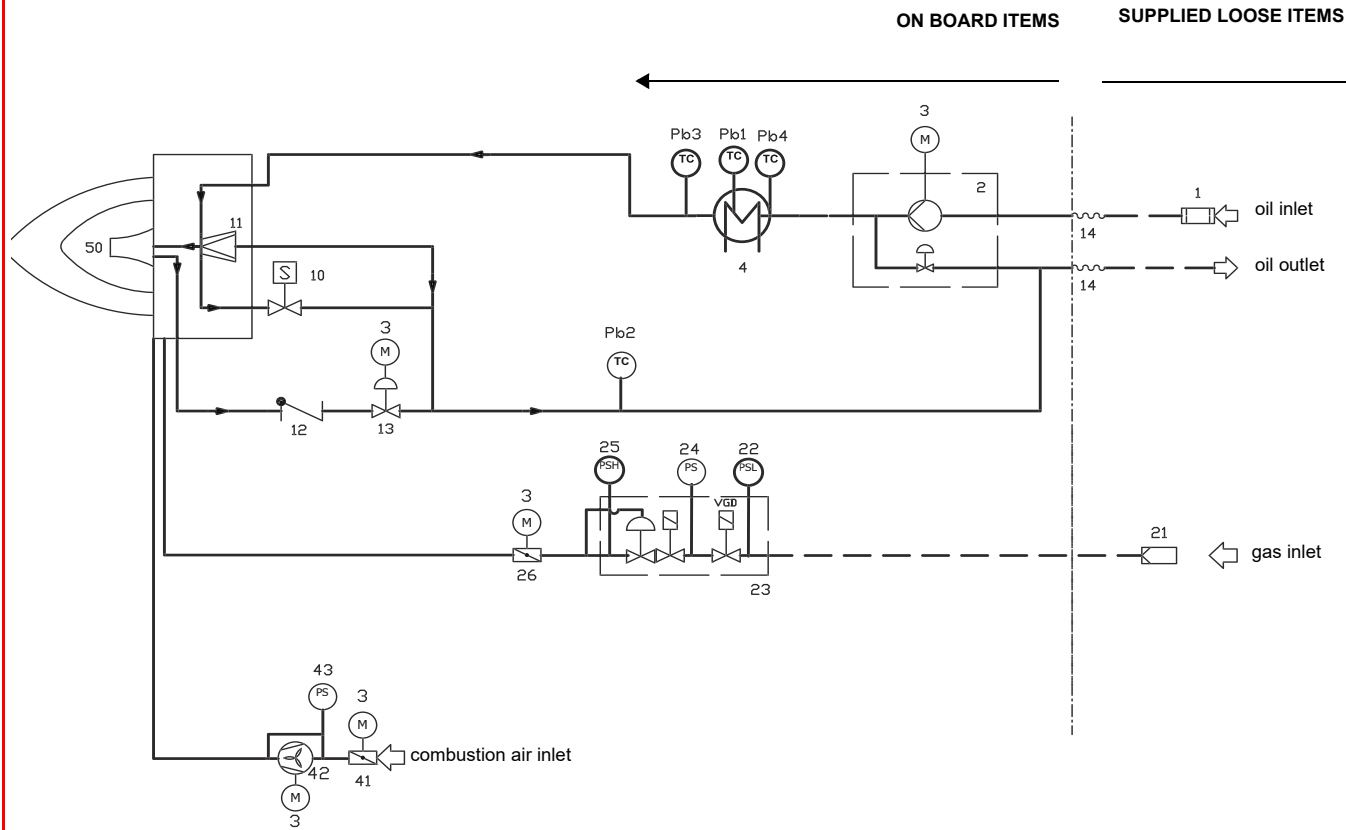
ON BOARD ITEMS

SUPPLIED LOOSE ITEMS

3
M
Pb3 Pb1 Pb4
TC TC TC
2
1
oil inlet
11
50
14
4
oil outlet
S 10
14
3
M
Pb2
TC
12
13
25 24 22
PSH PS PSL
3
M
VGD
21
gas inlet
26
23
43
PS
3
M
combustion air inlet
42
41
M
3